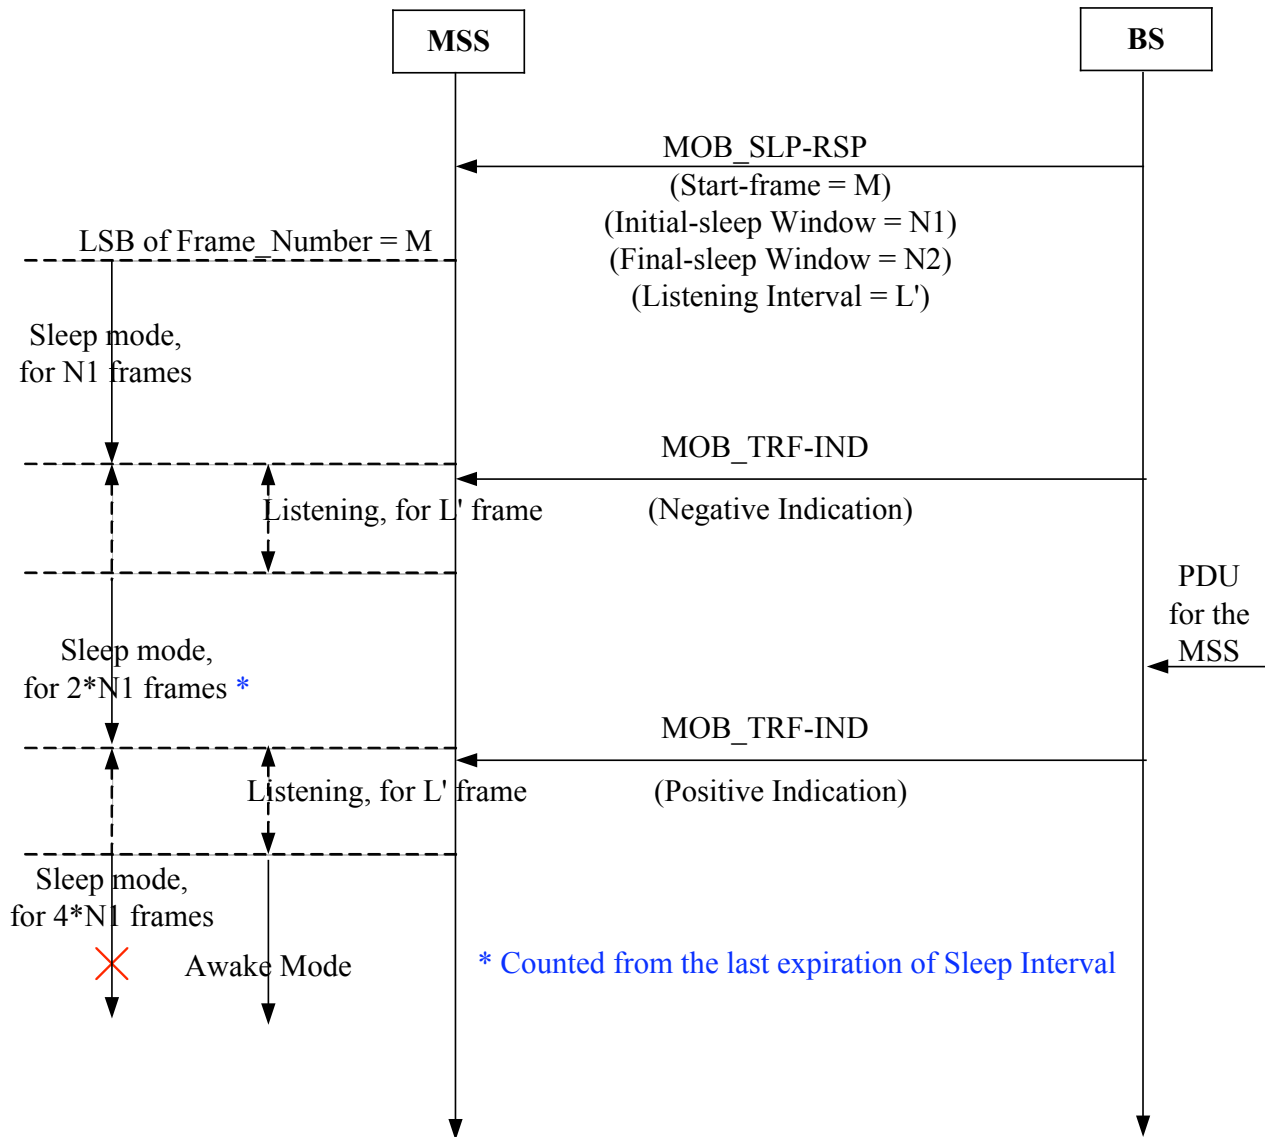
MSS

BS

MOB_SLP-RSP
(Start-frame = M)
(Initial-sleep Window = N1)
(Final-sleep Window = N2)
(Listening Interval = L')

LSB of Frame_Number = M

Sleep mode, for N1 frames

MOB_TRF-IND

Listening, for L' frame

(Negative Indication)

PDU for the MSS

Sleep mode, for 2*N1 frames *

MOB_TRF-IND

Listening, for L' frame

(Positive Indication)

Sleep mode, for 4*N1 frames

Awake Mode

* Counted from the last expiration of Sleep Interval